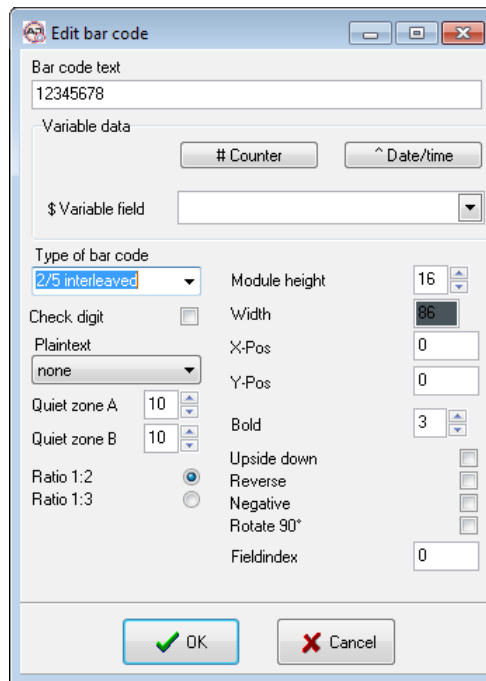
Edit bar code

Bar code text
12345678

Variable data
# Counter
^ Date/time
$ Variable field

Type of bar code
2/5 interleaved

Check digit

Plaintext
none

Quiet zone A 10
Quiet zone B 10

Ratio 1:2
Ratio 1:3

Module height 16
Width 86
X-Pos 0
Y-Pos 0
Bold 3
Upside down
Reverse
Negative
Rotate 90°
Fieldindex 0

OK
Cancel